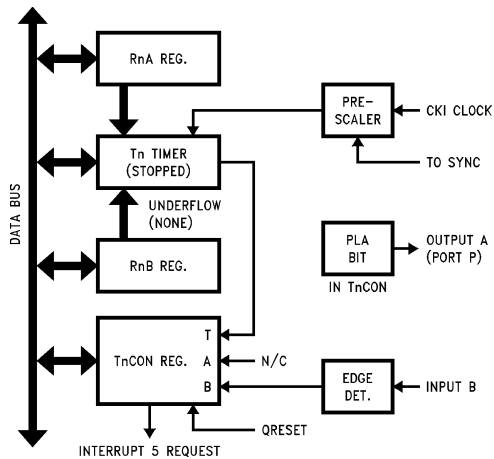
DATA BUS

RnA REG.

Tn TIMER (STOPPED)

UNDERFLOW (NONE)

RnB REG.

TnCON REG.

T

A

B

PRE-SCALER

CKI CLOCK

TO SYNC

PLA BIT

IN TnCON

OUTPUT A (PORT P)

N/C

EDGE DET.

INPUT B

QRESET

INTERRUPT 5 REQUEST